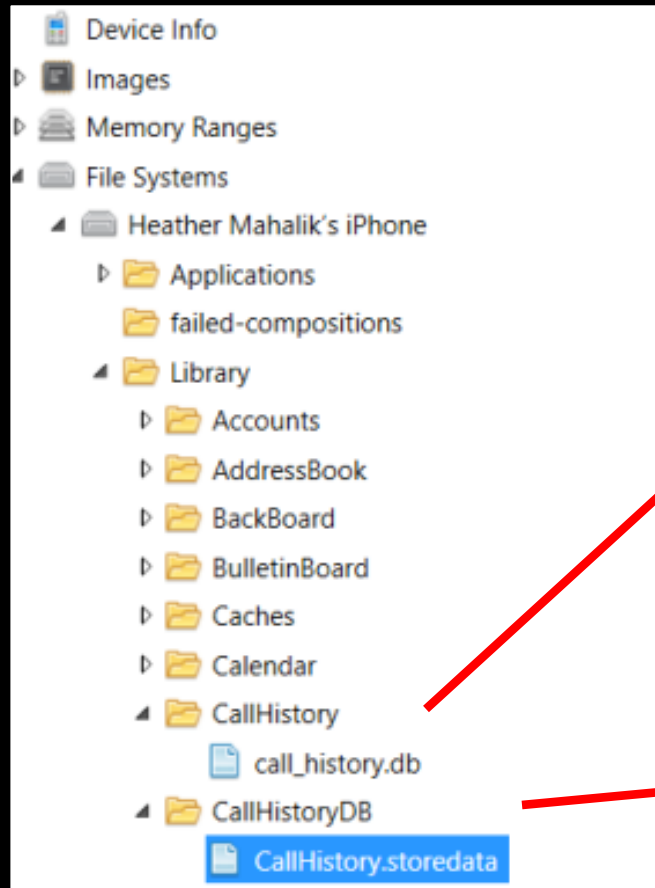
Device Info
Images
Memory Ranges
File Systems
Heather Mahalik's iPhone
Applications
failed-compositions
Library
Accounts
AddressBook
BackBoard
BulletinBoard
Caches
Calendar
CallHistory
call_history.db
CallHistoryDB
CallHistory.storedata